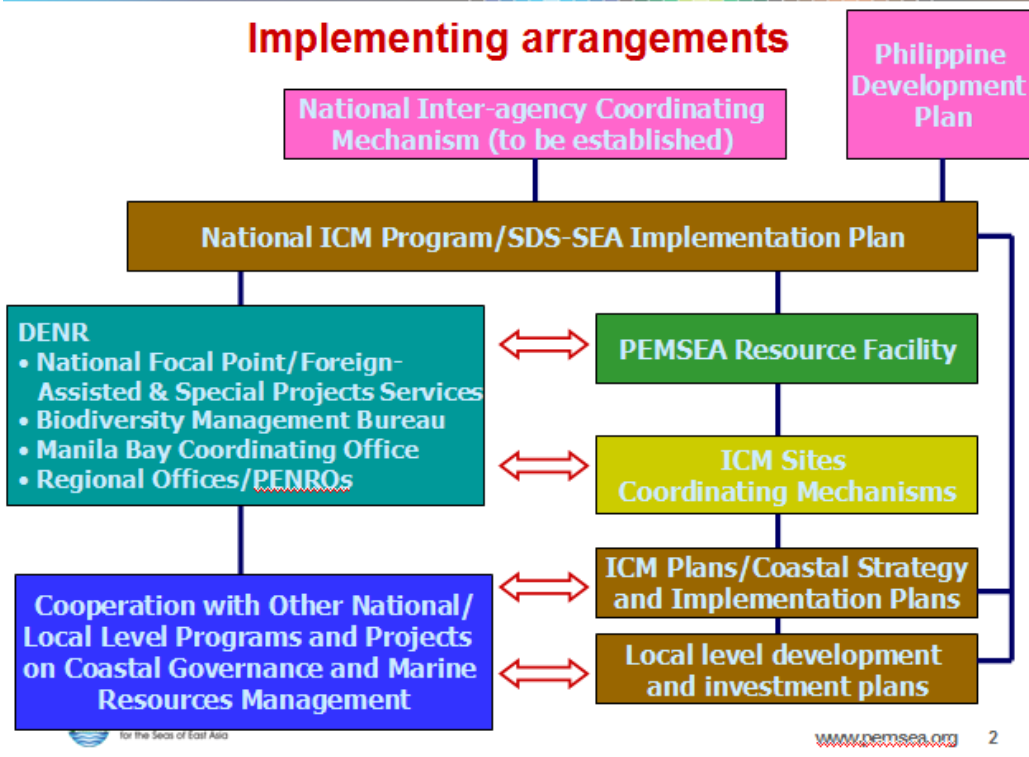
Implementing arrangements

Philippine Development Plan

National Inter-agency Coordinating Mechanism (to be established)

National ICM Program/SDS-SEA Implementation Plan

DENR
• National Focal Point/Foreign-Assisted & Special Projects Services
• Biodiversity Management Bureau
• Manila Bay Coordinating Office
• Regional Offices/PENROs

PEMSEA Resource Facility

ICM Sites Coordinating Mechanisms

ICM Plans/Coastal Strategy and Implementation Plans

Local level development and investment plans

Cooperation with Other National/ Local Level Programs and Projects on Coastal Governance and Marine Resources Management

for the Seas of East Asia

www.pemsea.org 2